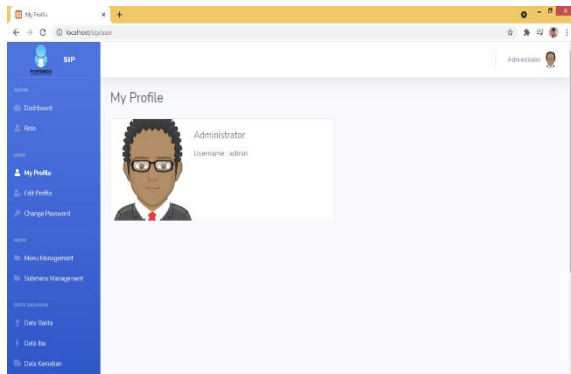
My Profile

localhost/sip/user

SIP

POSYANDU

ADMIN

Dashboard

Role

USER

My Profile

Edit Profile

Change Password

MENU

Menu Management

Submenu Management

DATA SASARAN

Data Balita

Data Ibu

Data Kematian

Administrator

My Profile

Administrator

Username : admin